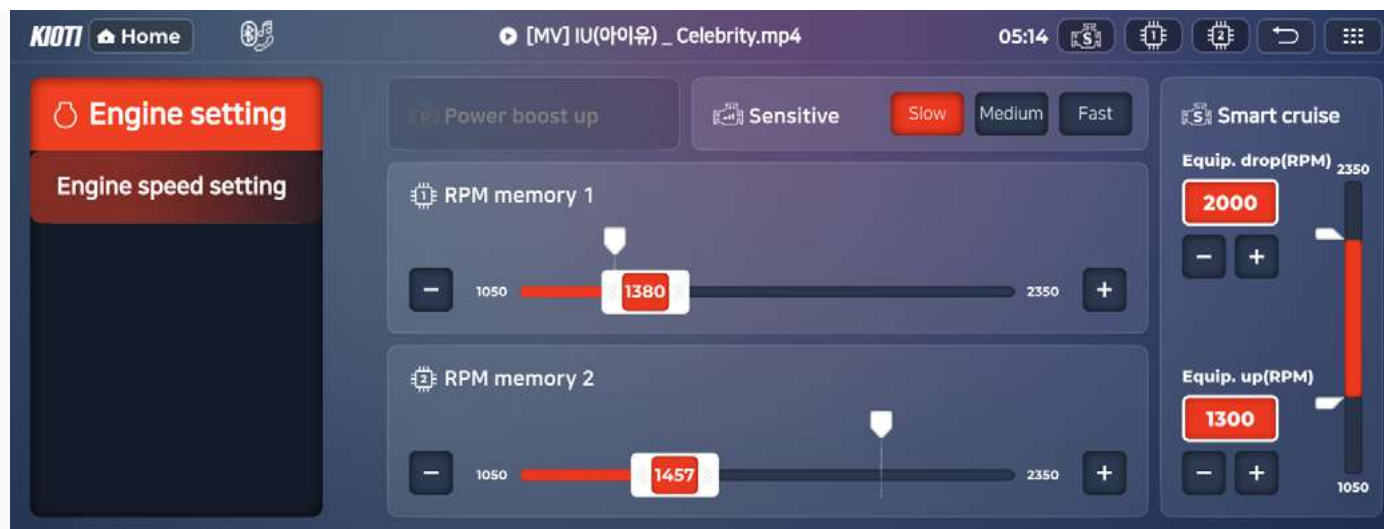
KIOTI Home

[MV] IU(아이유) _ Celebrity.mp4

05:14

S 1 2

Engine setting

Engine speed setting

P Power boost up

Sensitive Slow Medium Fast

S Smart cruise

Equip. drop(RPM) 2350

2000

− +

1 RPM memory 1

− 1050 1380 2350 +

2 RPM memory 2

− 1050 1457 2350 +

Equip. up(RPM)

1300

− +

1050